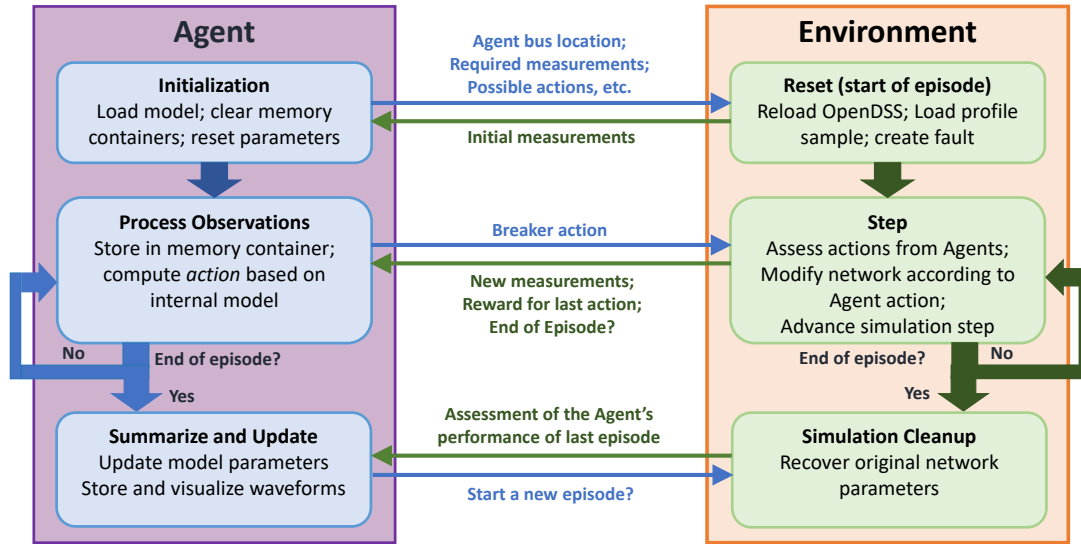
Agent

Initialization
Load model; clear memory containers; reset parameters

Process Observations
Store in memory container; compute *action* based on internal model

No

End of episode?

Yes

Summarize and Update
Update model parameters
Store and visualize waveforms

Agent bus location;
Required measurements;
Possible actions, etc.

Initial measurements

Breaker action

New measurements;
Reward for last action;
End of Episode?

Assessment of the Agent's performance of last episode

Start a new episode?

Environment

Reset (start of episode)
Reload OpenDSS; Load profile sample; create fault

Step
Assess actions from Agents;
Modify network according to Agent action;
Advance simulation step

End of episode?

No

Yes

Simulation Cleanup
Recover original network parameters